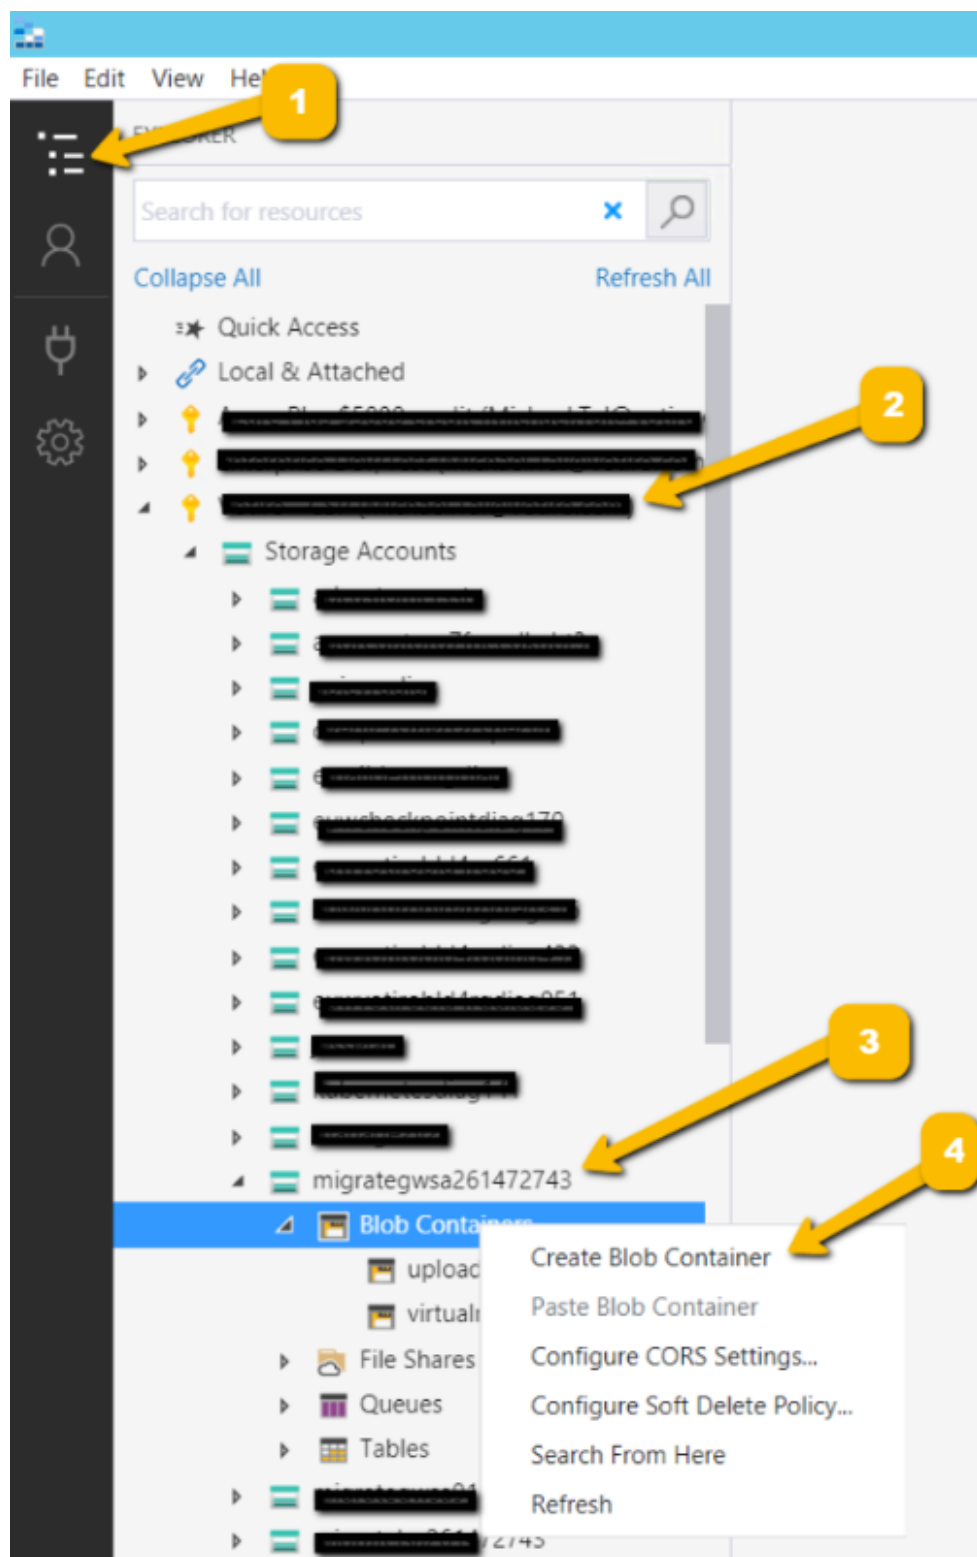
File Edit View He

1

EXPLORER

Search for resources

Collapse All

Refresh All

Quick Access

Local & Attached

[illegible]

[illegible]

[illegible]

2

Storage Accounts

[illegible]

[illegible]

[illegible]

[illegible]

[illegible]

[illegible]

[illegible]

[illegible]

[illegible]

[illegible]

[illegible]

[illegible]

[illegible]

3

migrategwsa261472743

Blob Conta

4

upload

virtual

File Shares

Queues

Tables

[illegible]

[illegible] 2743

Create Blob Container

Paste Blob Container

Configure CORS Settings...

Configure Soft Delete Policy...

Search From Here

Refresh